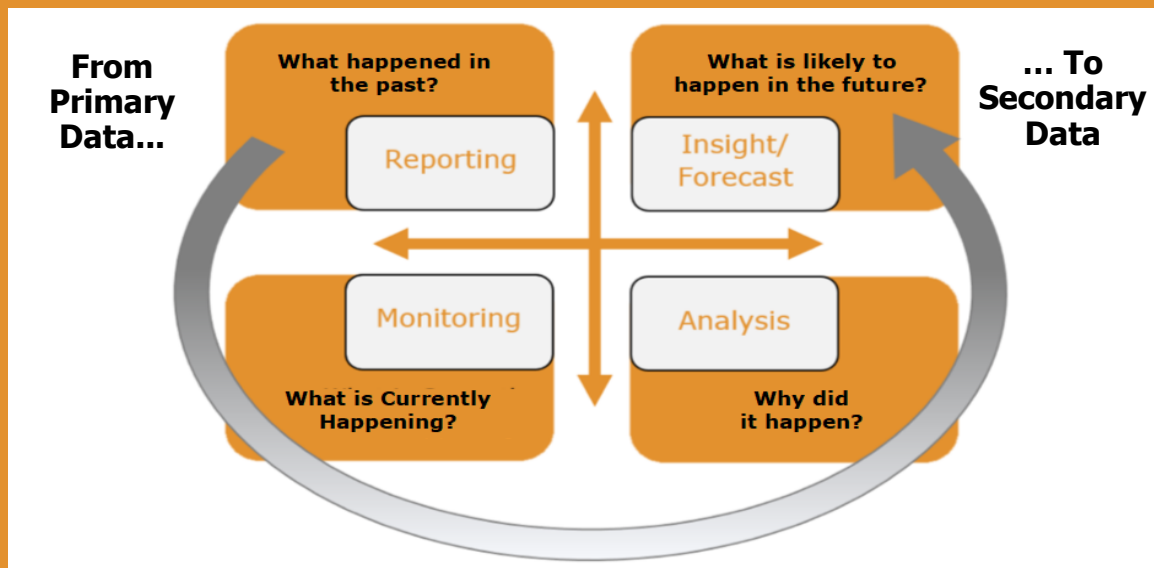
From Primary Data...

What happened in the past?

Reporting

What is likely to happen in the future?

Insight/ Forecast

... To Secondary Data

Monitoring

What is Currently Happening?

Analysis

Why did it happen?